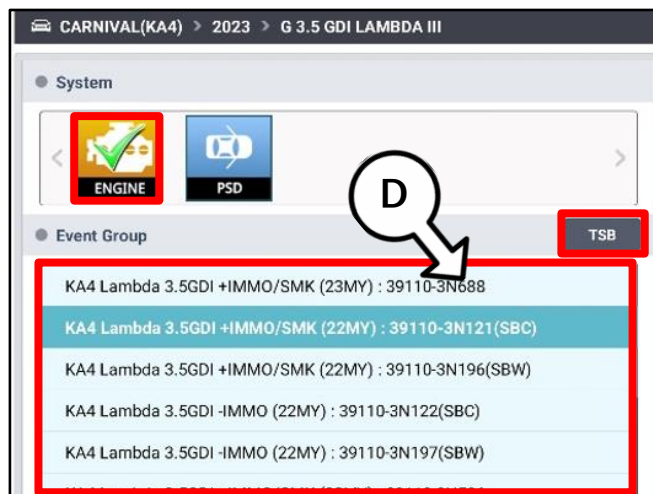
CARNIVAL(KA4) > 2023 > G 3.5 GDI LAMBDA III

System

ENGINE

PSD

D

Event Group

TSB

KA4 Lambda 3.5GDI +IMMO/SMK (23MY) : 39110-3N688

KA4 Lambda 3.5GDI +IMMO/SMK (22MY) : 39110-3N121(SBC)

KA4 Lambda 3.5GDI +IMMO/SMK (22MY) : 39110-3N196(SBW)

KA4 Lambda 3.5GDI -IMMO (22MY) : 39110-3N122(SBC)

KA4 Lambda 3.5GDI -IMMO (22MY) : 39110-3N197(SBW)

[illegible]